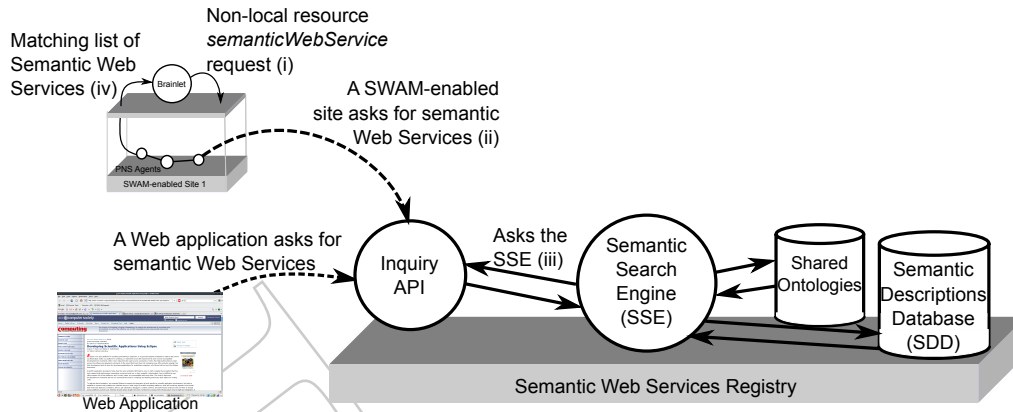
Non-local resource *semanticWebService* request (i)

Matching list of Semantic Web Services (iv)

Brainlet

PNS Agents

SWAM-enabled Site 1

A SWAM-enabled site asks for semantic Web Services (ii)

A Web application asks for semantic Web Services

Inquiry API

Asks the SSE (iii)

Semantic Search Engine (SSE)

Shared Ontologies

Semantic Descriptions Database (SDD)

Semantic Web Services Registry

Web Application